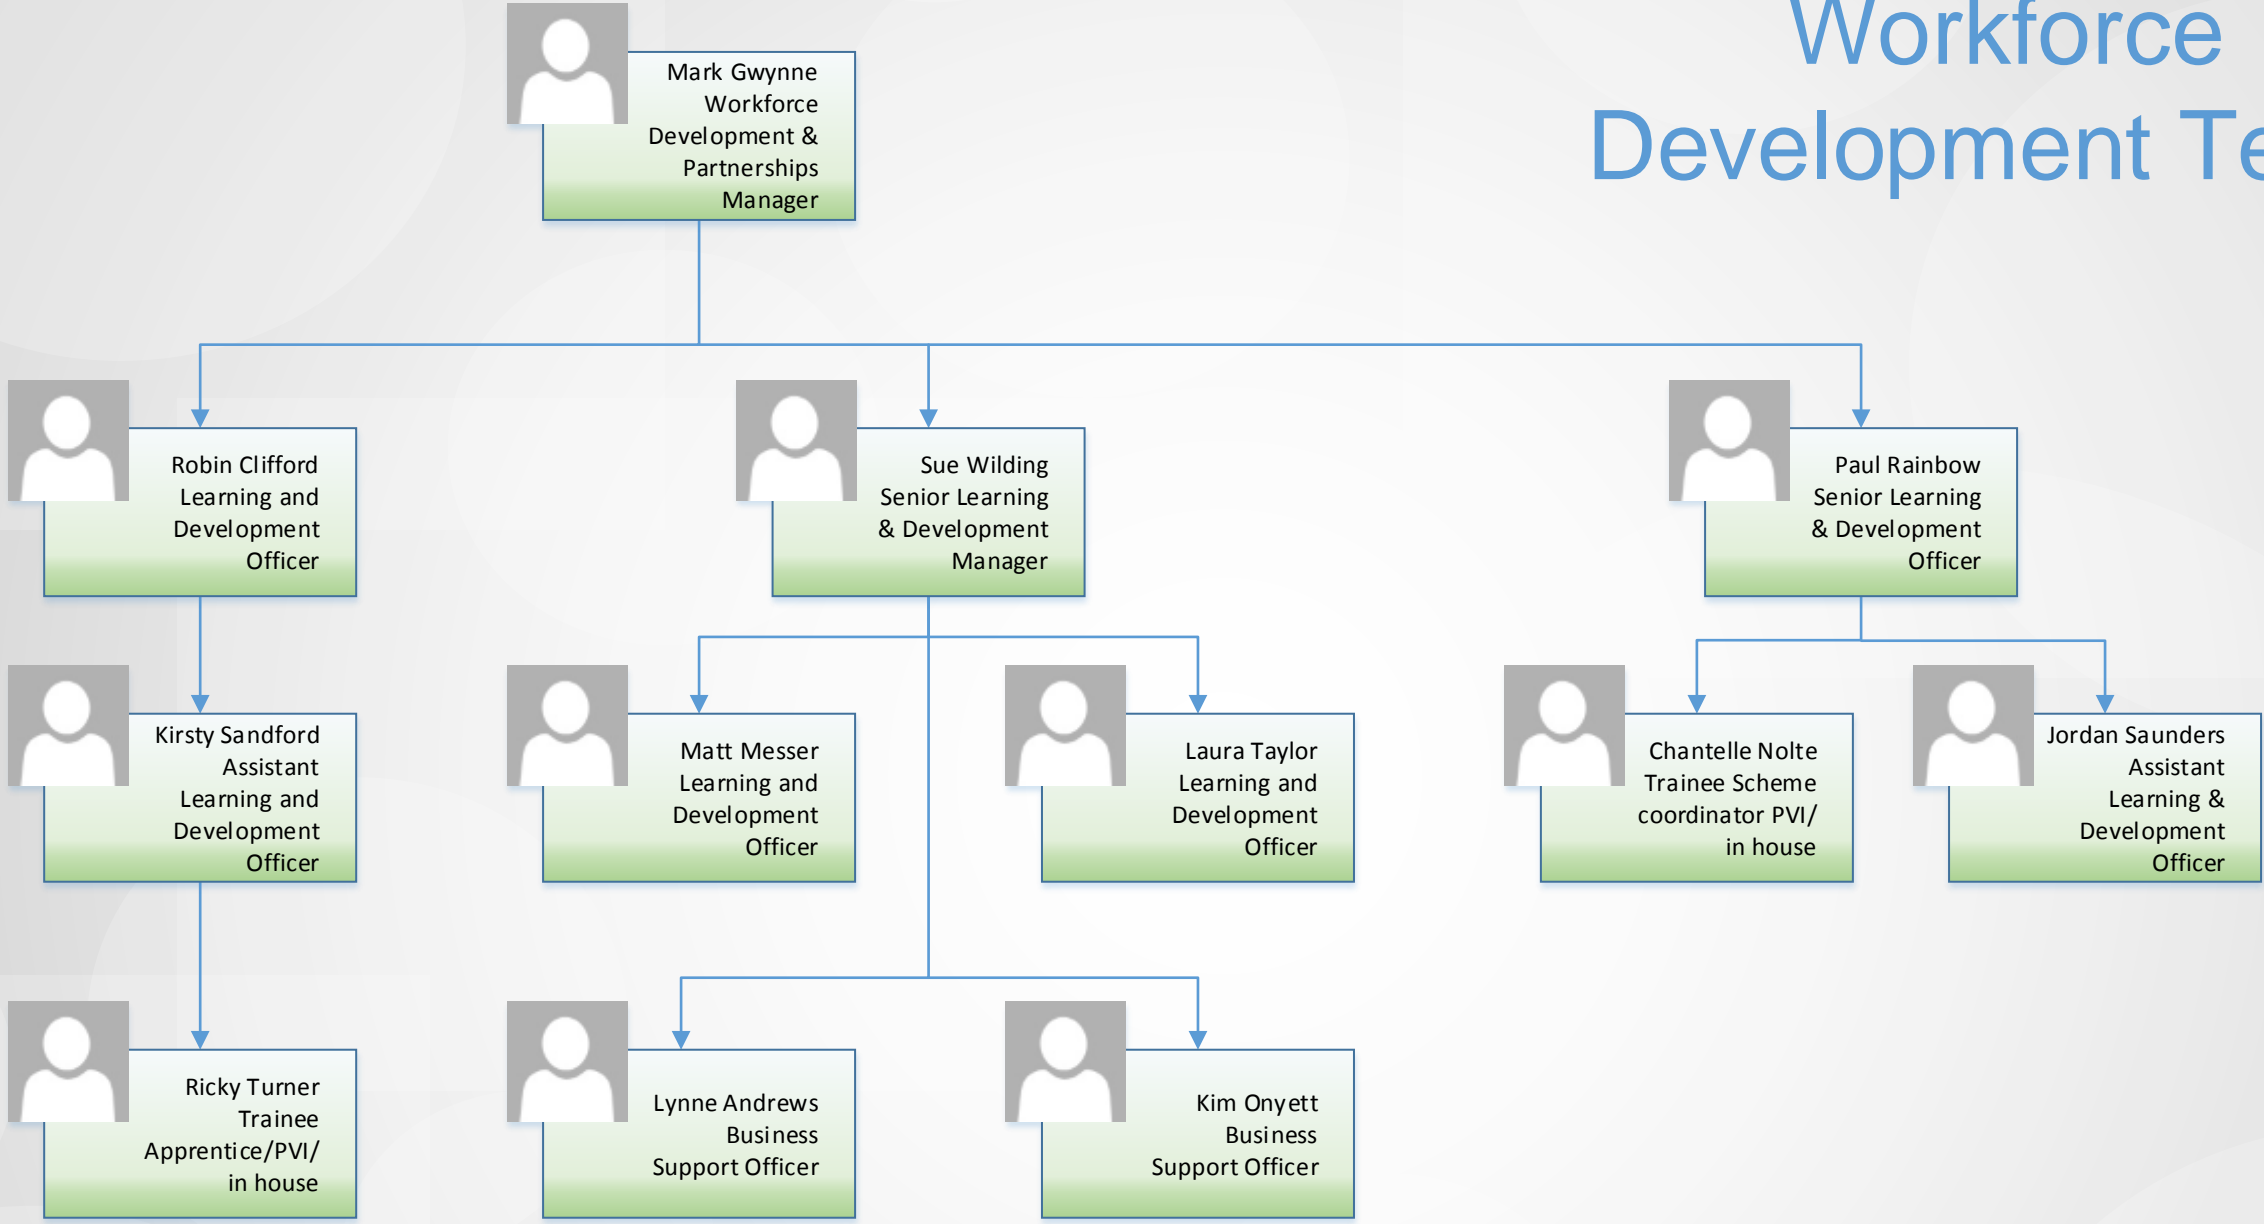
Workforce
Development Te

Mark Gwynne
Workforce Development & Partnerships Manager

Robin Clifford
Learning and Development Officer

Sue Wilding
Senior Learning & Development Manager

Paul Rainbow
Senior Learning & Development Officer

Kirsty Sandford
Assistant Learning and Development Officer

Matt Messer
Learning and Development Officer

Laura Taylor
Learning and Development Officer

Chantelle Nolte
Trainee Scheme coordinator PVI/ in house

Jordan Saunders
Assistant Learning & Development Officer

Ricky Turner
Trainee Apprentice/PVI/ in house

Lynne Andrews
Business Support Officer

Kim Onyett
Business Support Officer